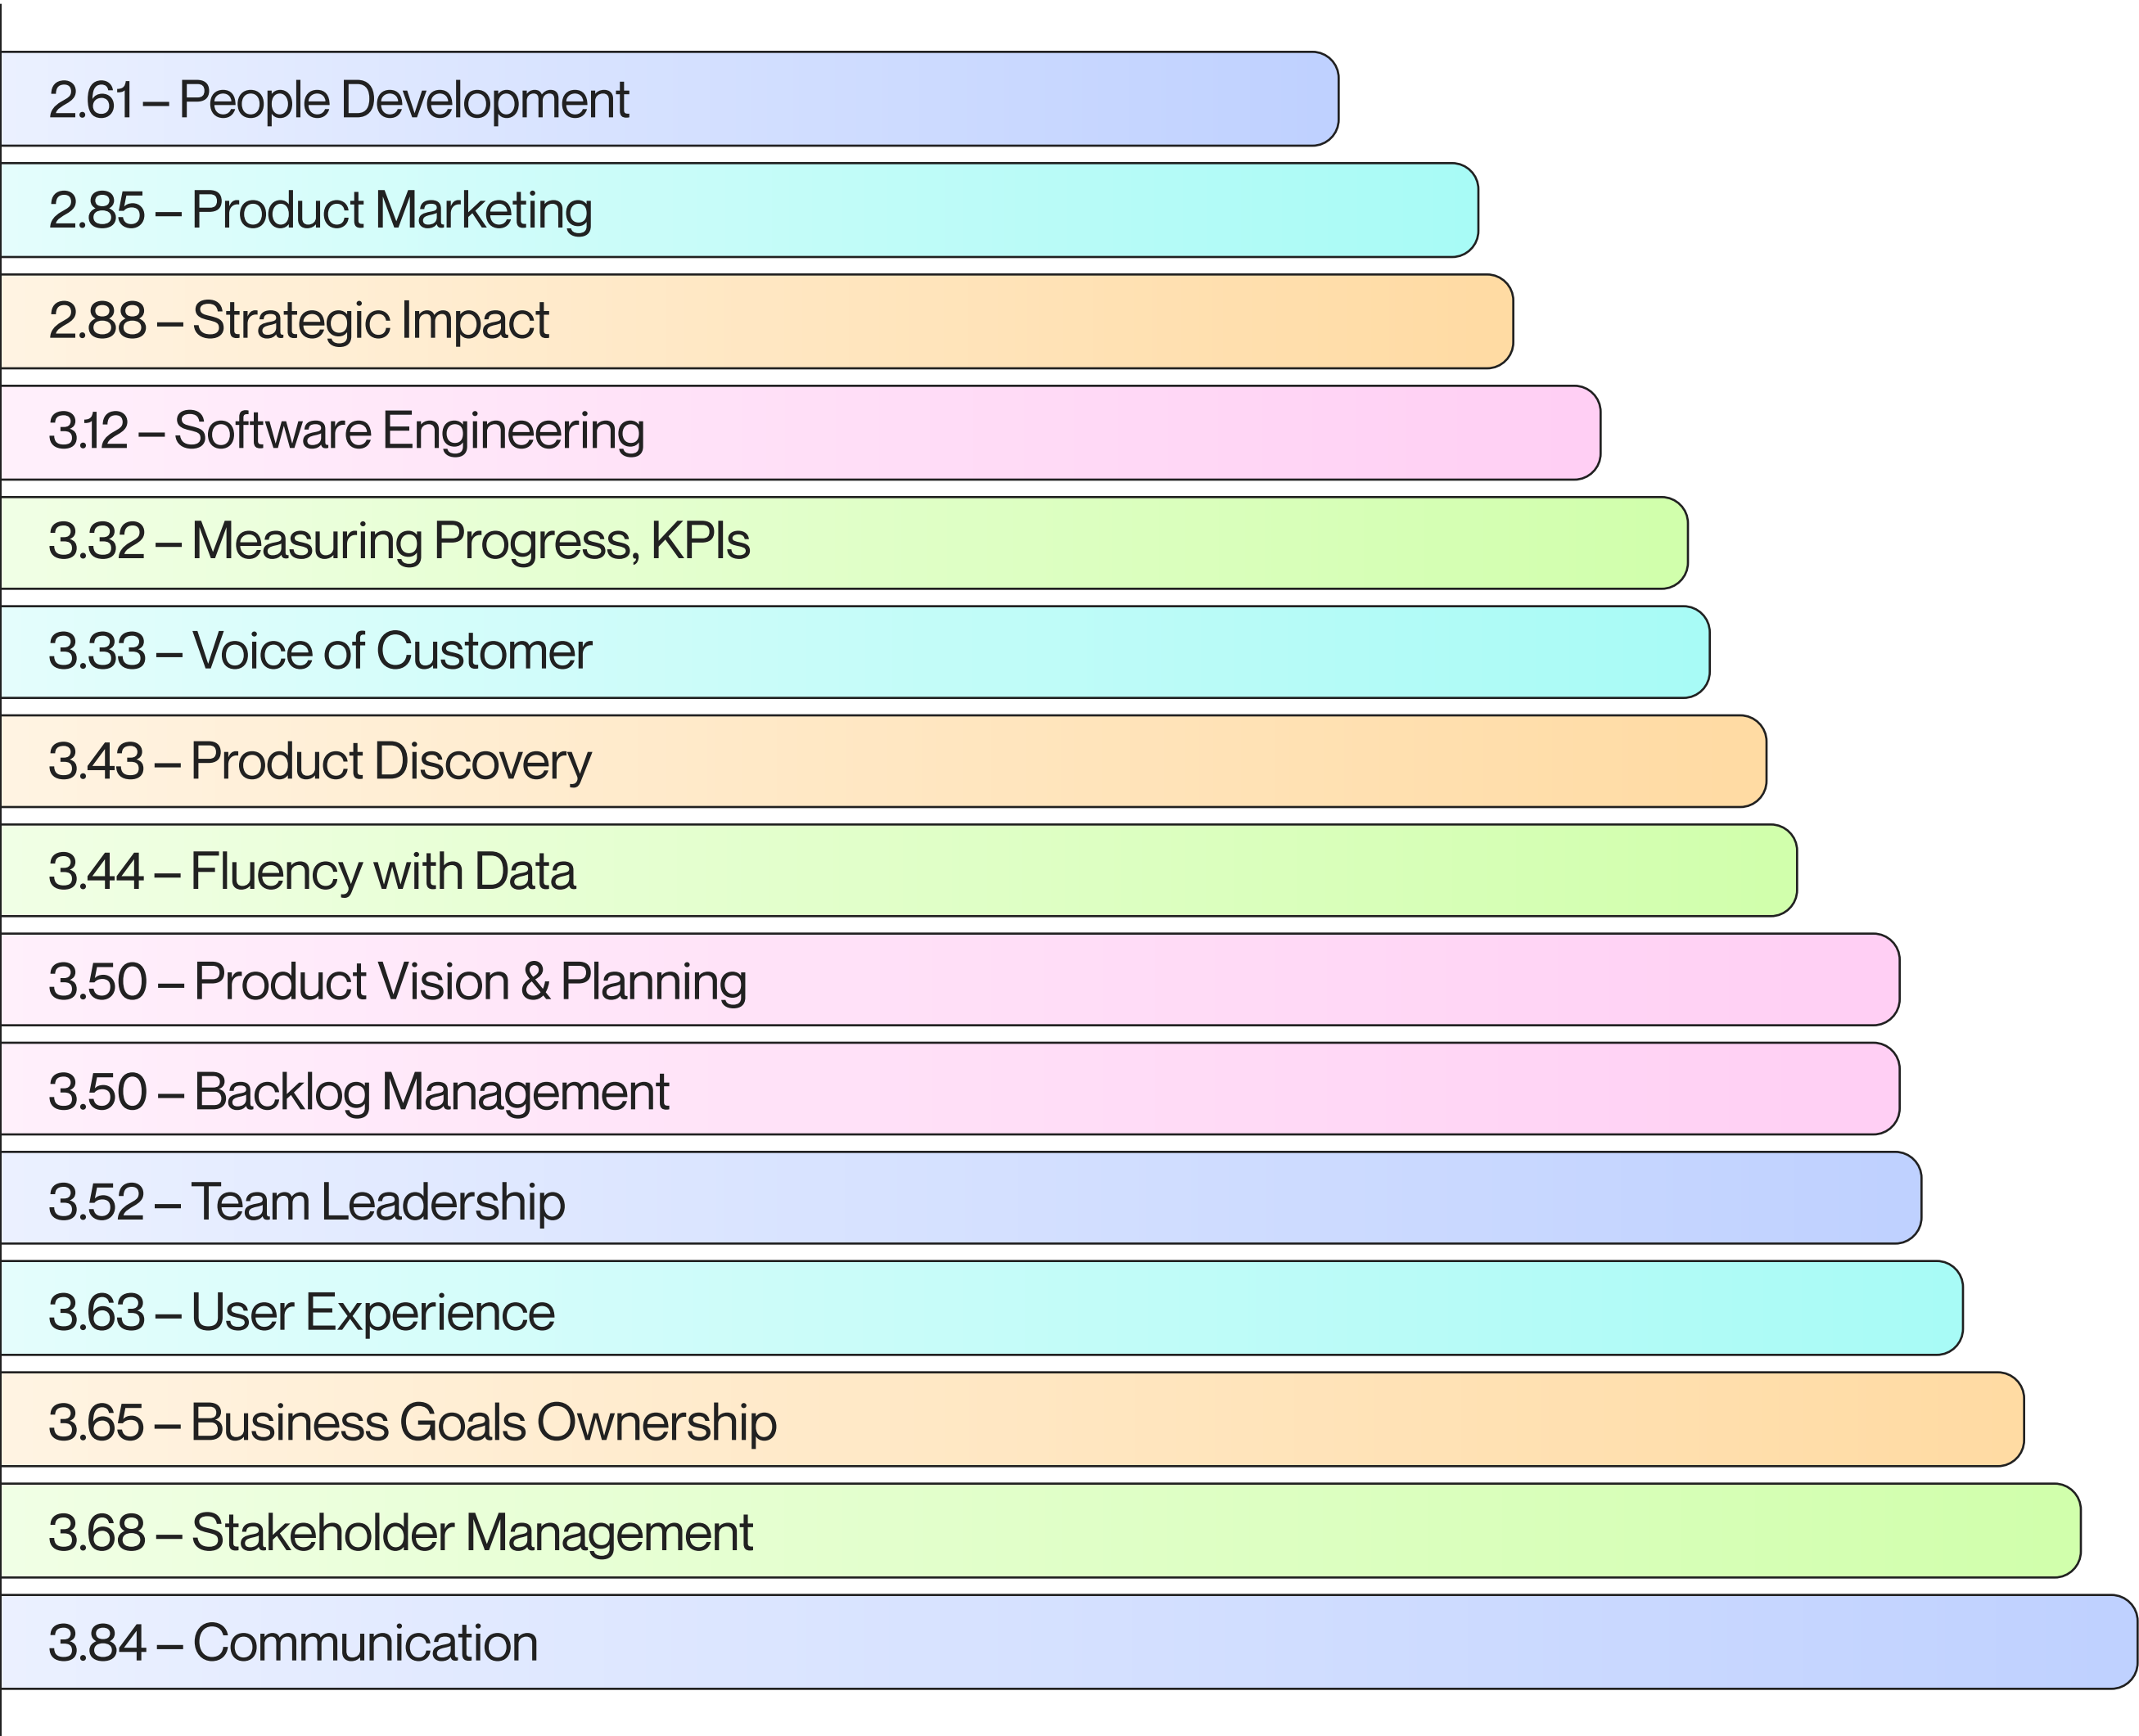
2.61 – People Development

2.85 – Product Marketing

2.88 – Strategic Impact

3.12 – Software Engineering

3.32 – Measuring Progress, KPIs

3.33 – Voice of Customer

3.43 – Product Discovery

3.44 – Fluency with Data

3.50 – Product Vision & Planning

3.50 – Backlog Management

3.52 – Team Leadership

3.63 – User Experience

3.65 – Business Goals Ownership

3.68 – Stakeholder Management

3.84 – Communication